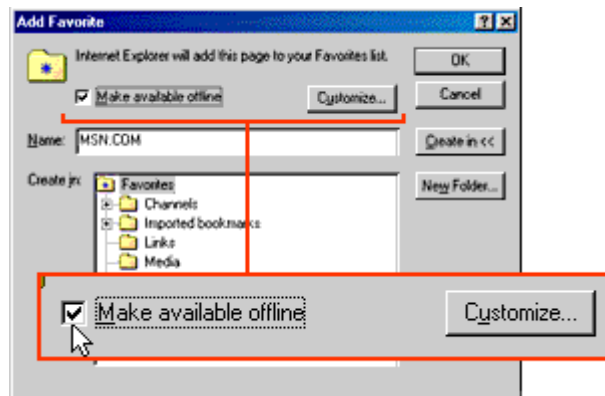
Add Favorite
?
Internet Explorer will add this page to your Favorites list.
OK
Make available offline
Customize...
Cancel
Name: MSN.COM
Create in <<
Create in:
Favorites
Channels
Imported bookmarks
Links
Media
New Folder...
Make available offline
Customize...